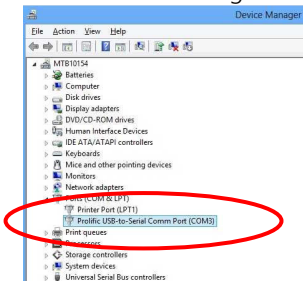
Device Manager

File Action View Help

MTB10154
Batteries
Computer
Disk drives
Display adapters
DVD/CD-ROM drives
Human Interface Devices
IDE ATA/ATAPI controllers
Keyboards
Mice and other pointing devices
Monitors
Network adapters
Ports (COM & LPT)
Printer Port (LPT1)
Prolific USB-to-Serial Comm Port (COM3)
Print queues
Processors
Storage controllers
System devices
Universal Serial Bus controllers